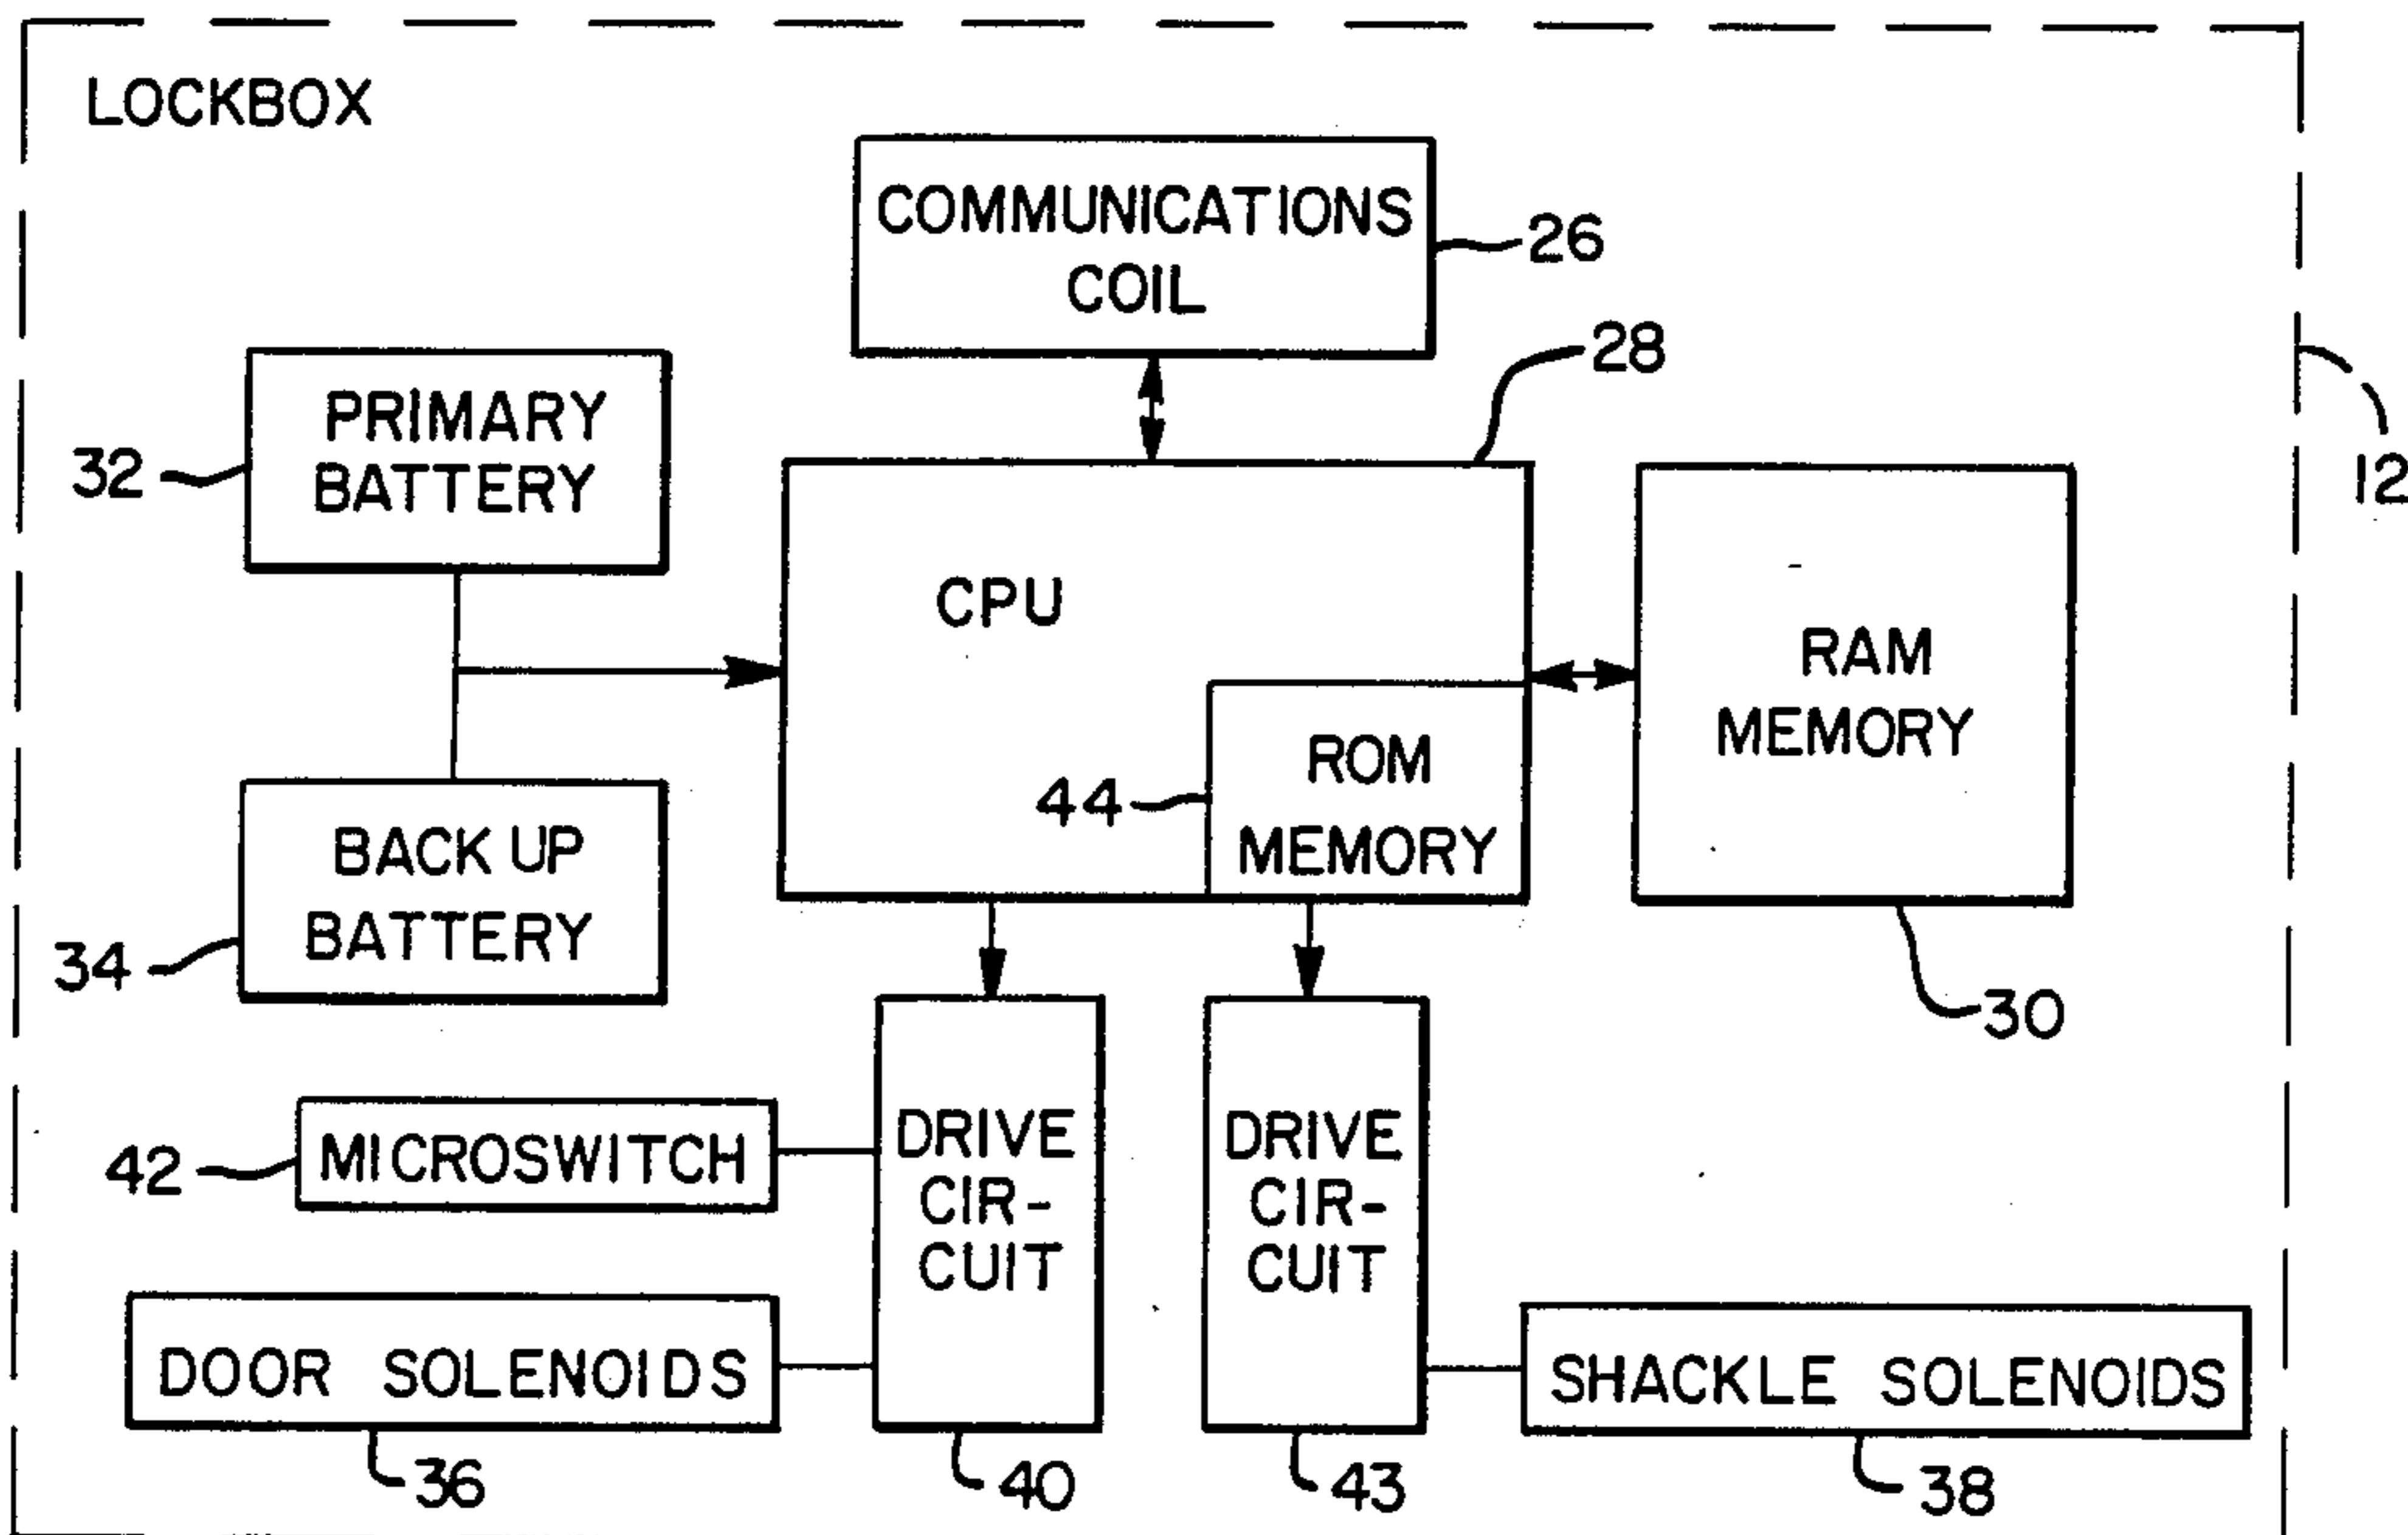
LOCKBOX

COMMUNICATIONS COIL

26

28

12

PRIMARY BATTERY

32

CPU

RAM MEMORY

ROM MEMORY

44

BACK UP BATTERY

34

30

DRIVE CIR-CUIT

DRIVE CIR-CUIT

42

MICROSWITCH

DOOR SOLENOIDS

SHACKLE SOLENOIDS

36

40

43

38